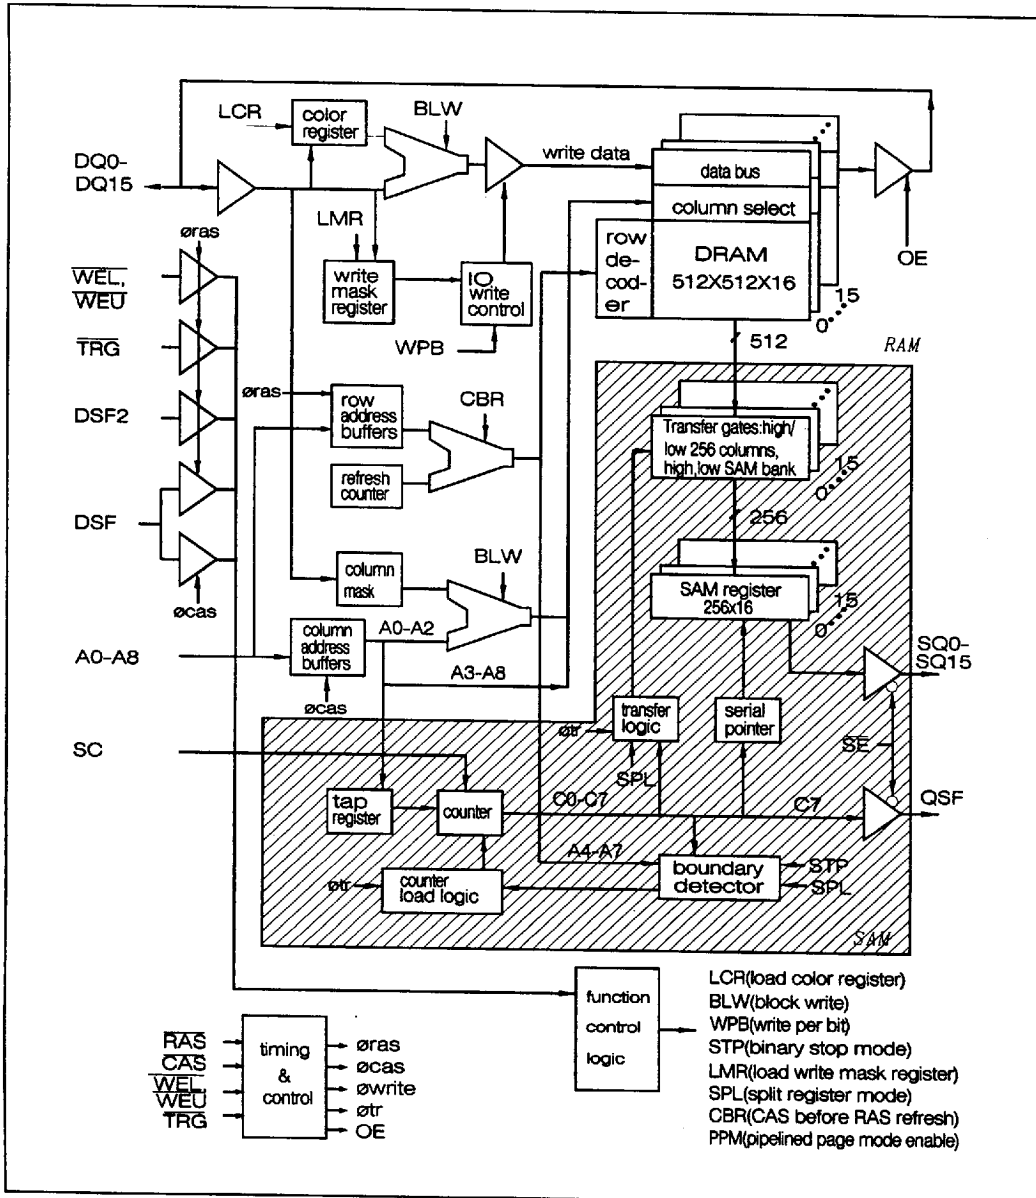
LCR
color register
BLW
write data
data bus
column select
DQ0-DQ15
row decoder
DRAM 512X512X16
OE
øras
LMR
$\overline{WEL}$, $\overline{WEU}$
write mask register
IO write control
15
0
$\overline{TRG}$
WPB
512
RAM
DSF2
øras
row address buffers
CBR
Transfer gates:high/low 256 columns, high,low SAM bank
refresh counter
15
0
DSF
256
column mask
BLW
SAM register 256x16
15
0
øcas
A0-A8
column address buffers
A0-A2
SQ0-SQ15
A3-A8
øcas
øtr
transfer logic
serial pointer
SC
$\overline{SE}$
SPL
tap register
counter
C0-C7
C7
QSF
A4-A7
boundary detector
STP
øtr
counter load logic
SPL
SAM
function control logic
LCR(load color register)
BLW(block write)
WPB(write per bit)
STP(binary stop mode)
LMR(load write mask register)
SPL(split register mode)
CBR(CAS before RAS refresh)
PPM(pipelined page mode enable)
$\overline{RAS}$
$\overline{CAS}$
$\overline{WEL}$
$\overline{WEU}$
$\overline{TRG}$
timing & control
øras
øcas
øwrite
øtr
OE